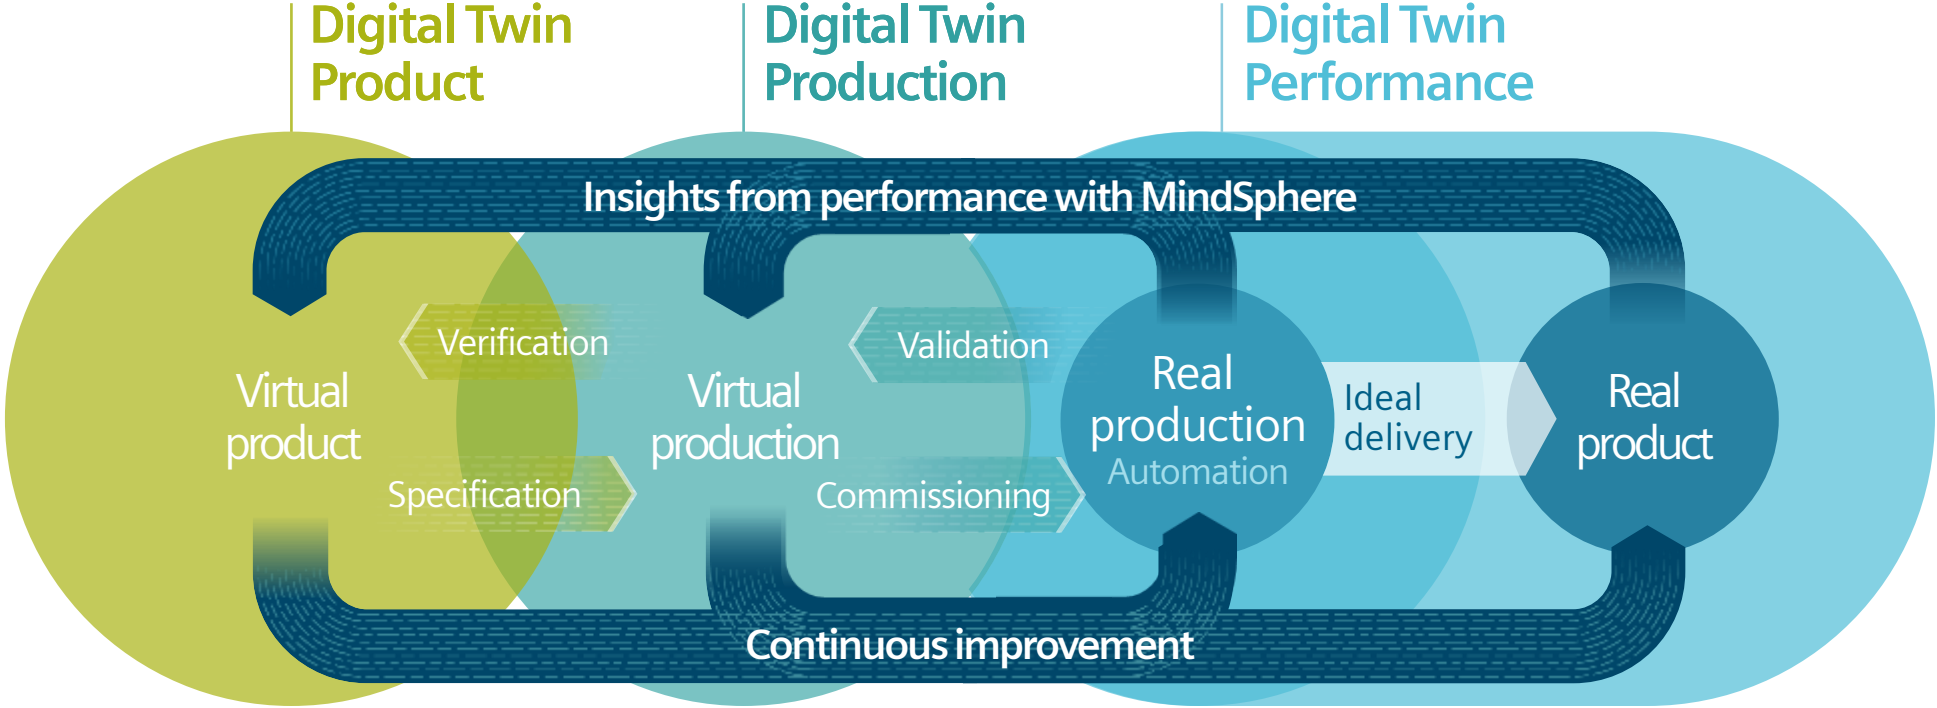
Digital Twin Product

Digital Twin Production

Digital Twin Performance

Insights from performance with MindSphere

Virtual product

Verification

Specification

Virtual production

Validation

Commissioning

Real production
Automation

Ideal delivery

Real product

Continuous improvement